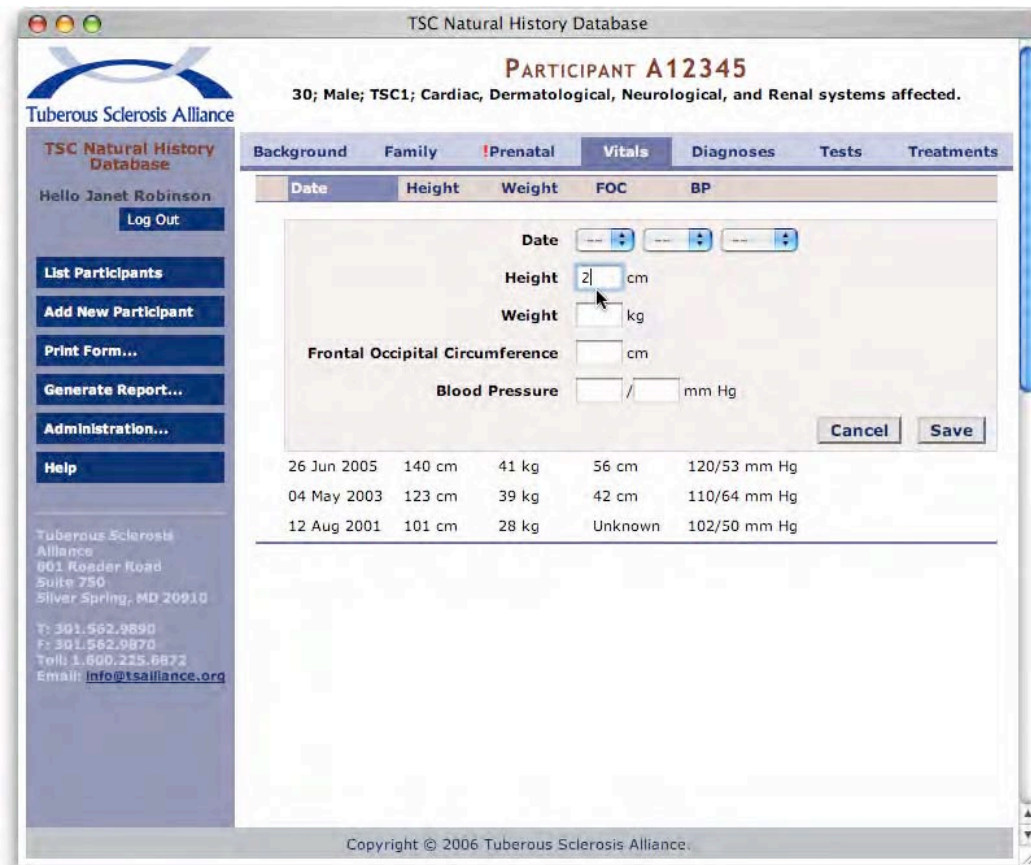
TSC Natural History Database

Tuberous Sclerosis Alliance

PARTICIPANT A12345

30; Male; TSC1; Cardiac, Dermatological, Neurological, and Renal systems affected.

TSC Natural History Database

Hello Janet Robinson

Log Out

List Participants

Add New Participant

Print Form...

Generate Report...

Administration...

Help

Tuberous Sclerosis Alliance
801 Roeder Road
Suite 750
Silver Spring, MD 20910

T: 301.562.9890
F: 301.562.9870
Toll: 1.800.225.6872
Email: info@tsalliance.org

Background | Family | !Prenatal | Vitals | Diagnoses | Tests | Treatments

Date | Height | Weight | FOC | BP

Date -- -- --

Height 2 cm

Weight kg

Frontal Occipital Circumference cm

Blood Pressure / mm Hg

Cancel Save

| 26 Jun 2005 | 140 cm | 41 kg | 56 cm | 120/53 mm Hg |
|---|---|---|---|---|
| 04 May 2003 | 123 cm | 39 kg | 42 cm | 110/64 mm Hg |
| 12 Aug 2001 | 101 cm | 28 kg | Unknown | 102/50 mm Hg |

Copyright © 2006 Tuberous Sclerosis Alliance.